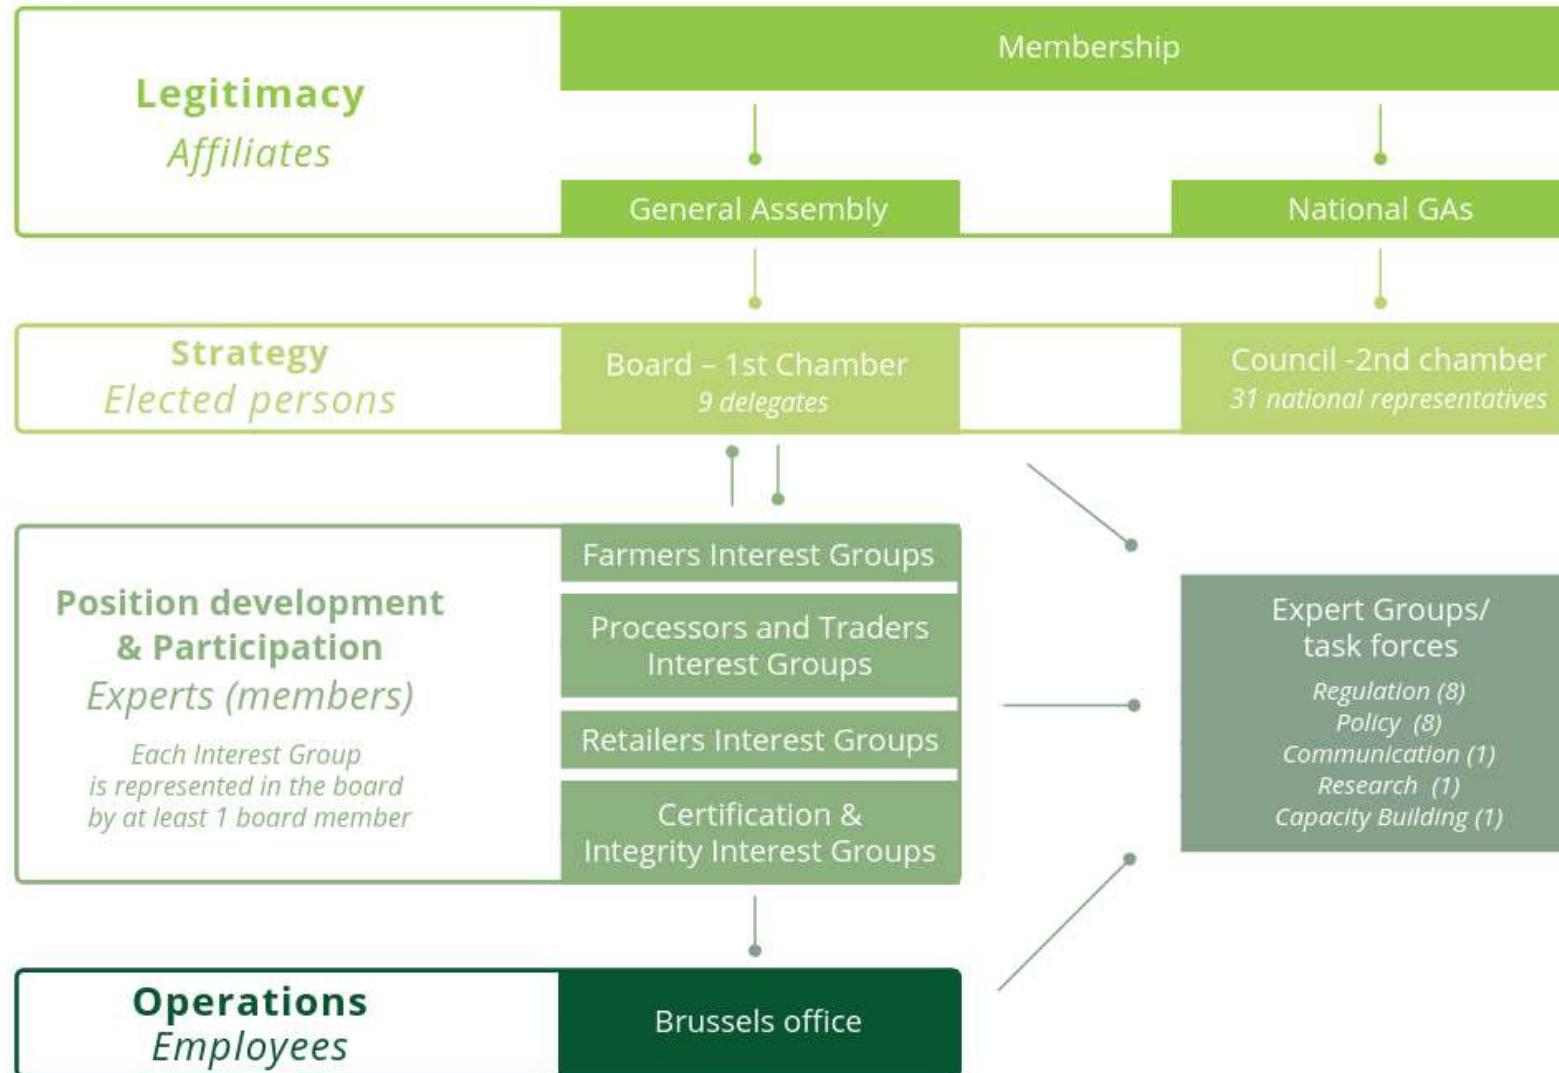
Legitimacy
Affiliates

Membership

General Assembly

National GAs

Strategy
Elected persons

Board – 1st Chamber
9 delegates

Council -2nd chamber
31 national representatives

Position development & Participation
Experts (members)

Each Interest Group is represented in the board by at least 1 board member

Farmers Interest Groups

Processors and Traders Interest Groups

Retailers Interest Groups

Certification & Integrity Interest Groups

Expert Groups/ task forces

Regulation (8)
Policy (8)
Communication (1)
Research (1)
Capacity Building (1)

Operations
Employees

Brussels office